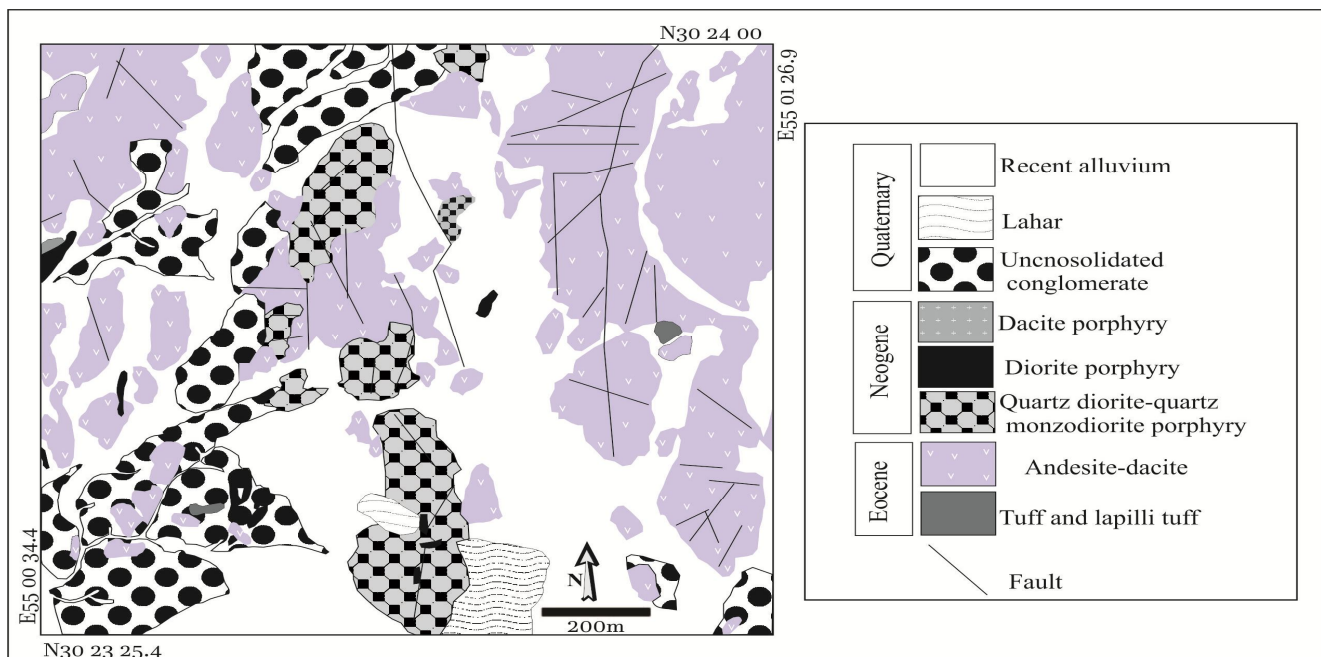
N30 24 00

E55 01 26.9

Quaternary
Recent alluvium
Lahar
Uncnosolidated conglomerate

Neogene
Dacite porphyry
Diorite porphyry
Quartz diorite-quartz monzodiorite porphyry

Eocene
Andesite-dacite
Tuff and lapilli tuff

Fault

N

200m

E55 00 34.4

N30 23 25.4